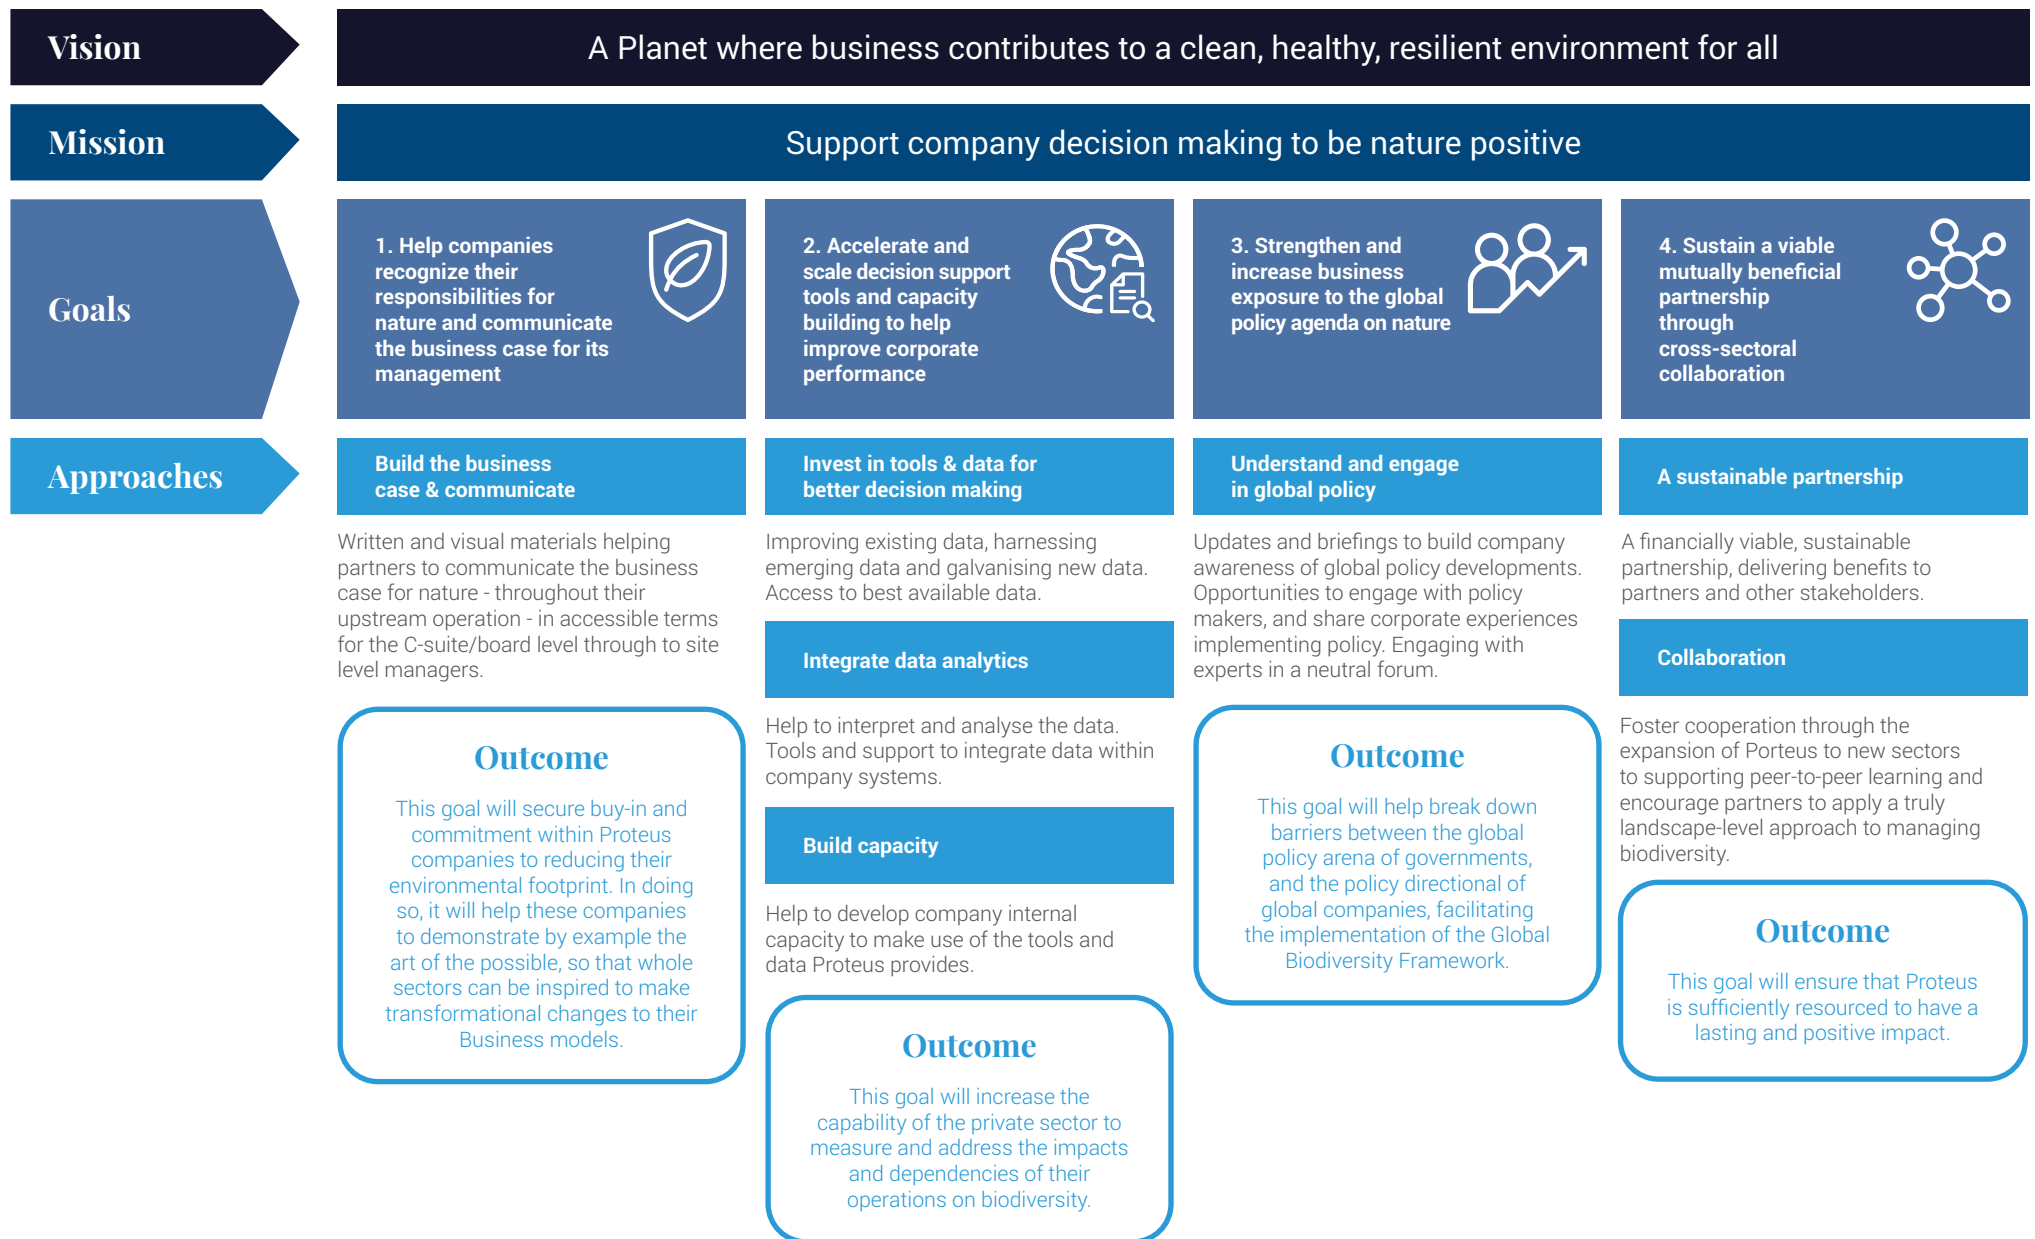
Vision

A Planet where business contributes to a clean, healthy, resilient environment for all

Mission

Support company decision making to be nature positive

Goals

1. Help companies recognize their responsibilities for nature and communicate the business case for its management

2. Accelerate and scale decision support tools and capacity building to help improve corporate performance

3. Strengthen and increase business exposure to the global policy agenda on nature

4. Sustain a viable mutually beneficial partnership through cross-sectoral collaboration

Approaches

Build the business case & communicate

Written and visual materials helping partners to communicate the business case for nature - throughout their upstream operation - in accessible terms for the C-suite/board level through to site level managers.

Outcome

This goal will secure buy-in and commitment within Proteus companies to reducing their environmental footprint. In doing so, it will help these companies to demonstrate by example the art of the possible, so that whole sectors can be inspired to make transformational changes to their Business models.

Invest in tools & data for better decision making

Improving existing data, harnessing emerging data and galvanising new data. Access to best available data.

Integrate data analytics

Help to interpret and analyse the data. Tools and support to integrate data within company systems.

Build capacity

Help to develop company internal capacity to make use of the tools and data Proteus provides.

Outcome

This goal will increase the capability of the private sector to measure and address the impacts and dependencies of their operations on biodiversity.

Understand and engage in global policy

Updates and briefings to build company awareness of global policy developments. Opportunities to engage with policy makers, and share corporate experiences implementing policy. Engaging with experts in a neutral forum.

Outcome

This goal will help break down barriers between the global policy arena of governments, and the policy directional of global companies, facilitating the implementation of the Global Biodiversity Framework.

A sustainable partnership

A financially viable, sustainable partnership, delivering benefits to partners and other stakeholders.

Collaboration

Foster cooperation through the expansion of Porteus to new sectors to supporting peer-to-peer learning and encourage partners to apply a truly landscape-level approach to managing biodiversity.

Outcome

This goal will ensure that Proteus is sufficiently resourced to have a lasting and positive impact.